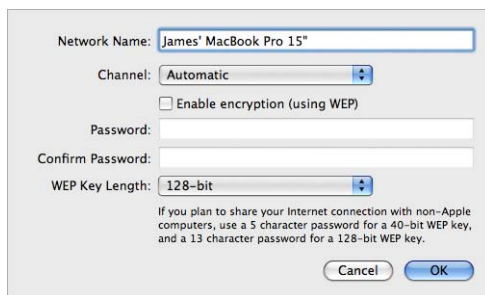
Network Name: James' MacBook Pro 15"

Channel: Automatic

Enable encryption (using WEP)

Password:

Confirm Password:

WEP Key Length: 128-bit

If you plan to share your Internet connection with non-Apple computers, use a 5 character password for a 40-bit WEP key, and a 13 character password for a 128-bit WEP key.

Cancel

OK